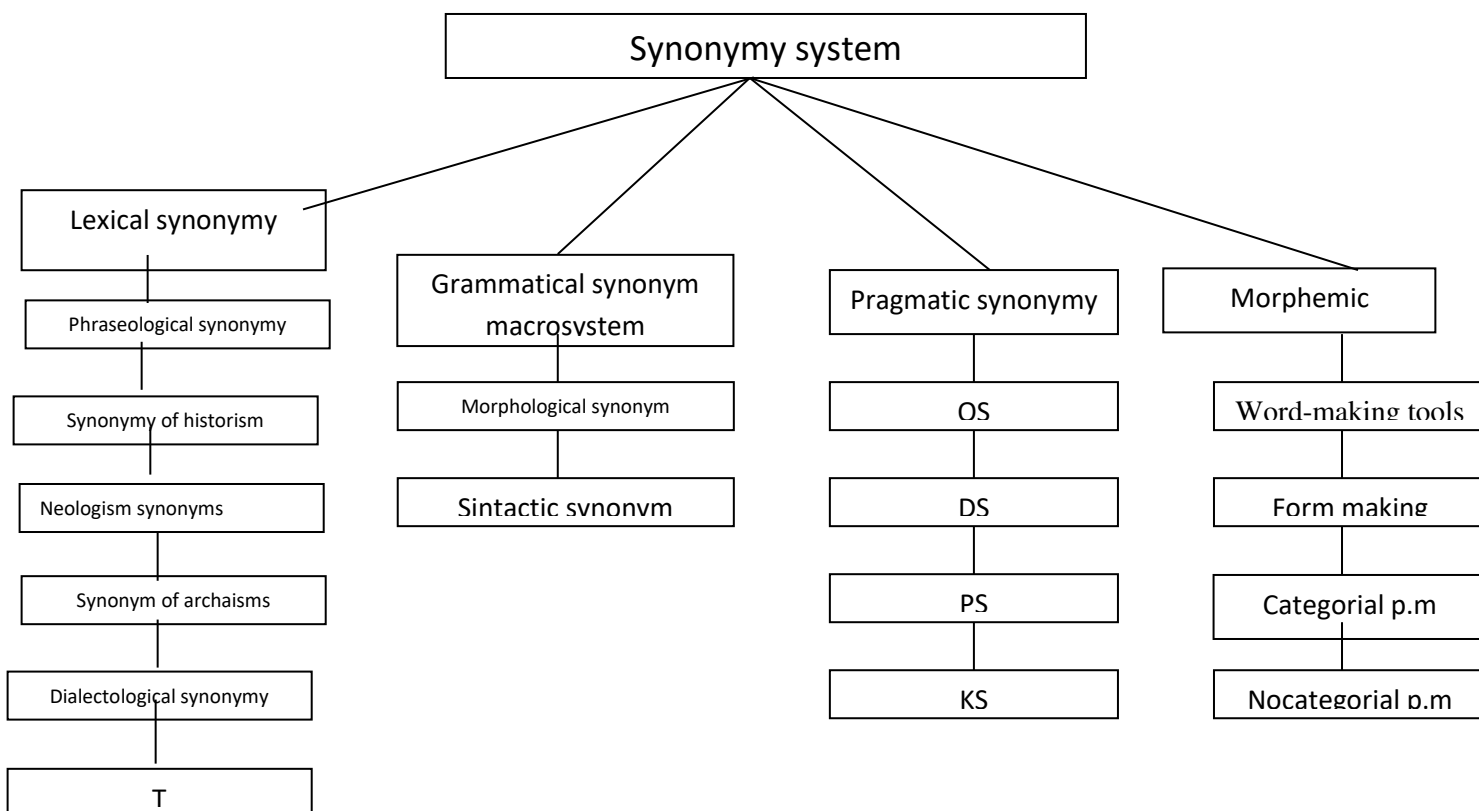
Synonymy system

Lexical synonymy

Phraseological synonymy

Synonymy of historism

Neologism synonyms

Synonym of archaisms

Dialectological synonymy

T

Grammatical synonym macrosystem

Morphological synonym

Sintactic synonym

Pragmatic synonymy

OS

DS

PS

KS

Morphemic

Word-making tools

Form making

Categorial p.m

Nocategorial p.m